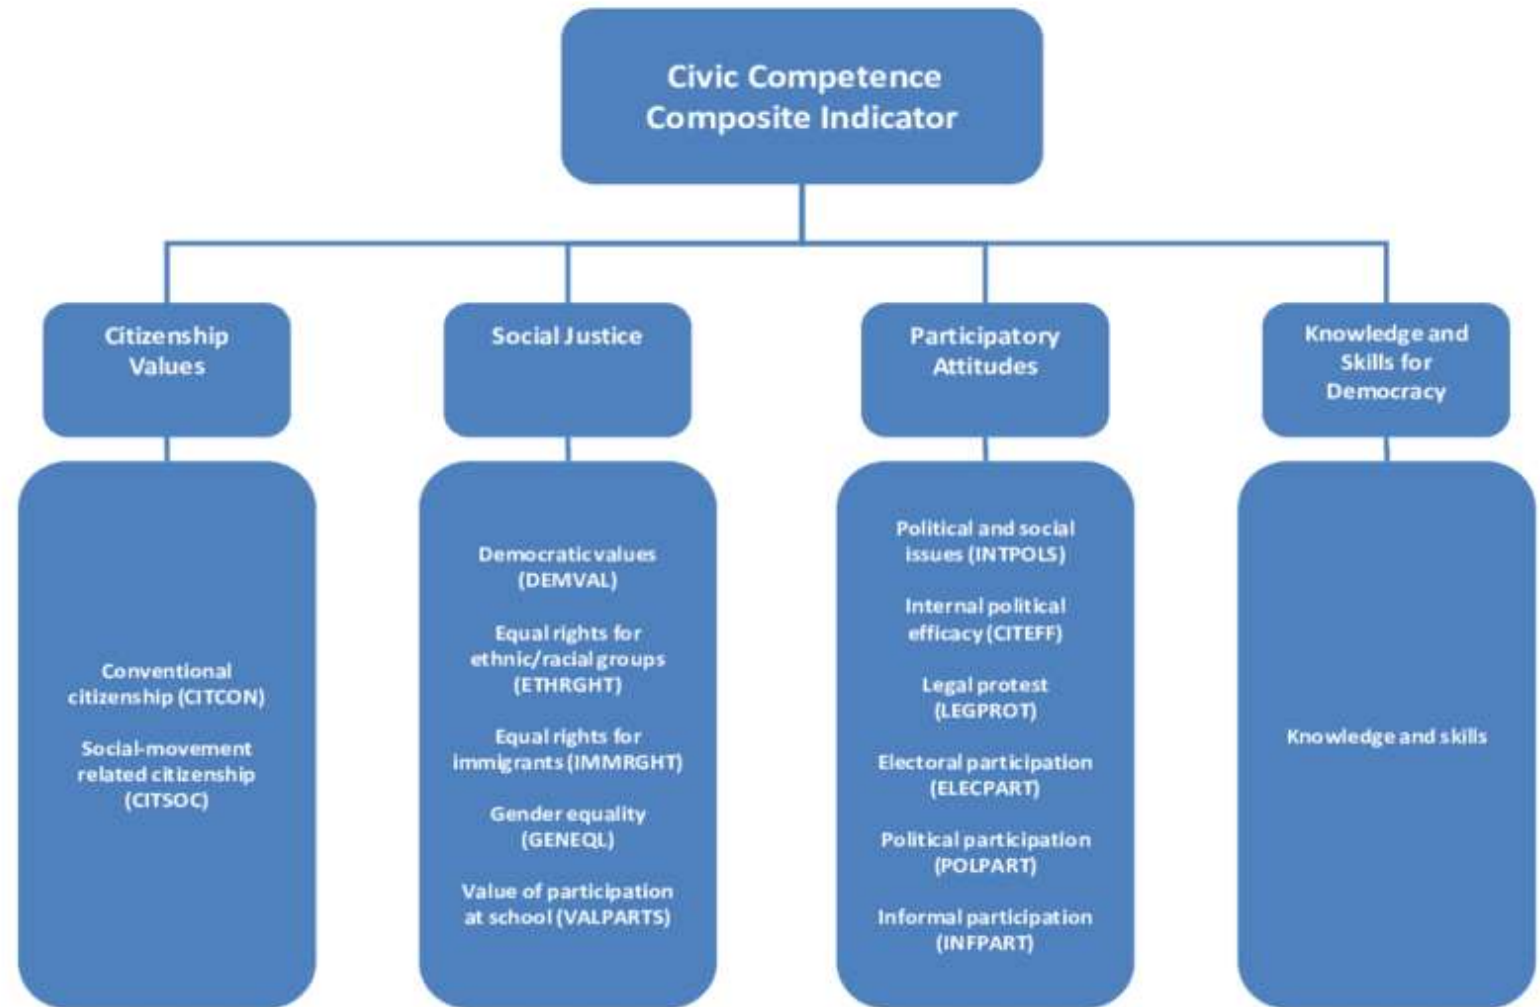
Civic Competence Composite Indicator

Citizenship Values

Conventional citizenship (CITCON)

Social-movement related citizenship (CITSOC)

Social Justice

Democratic values (DEMVAL)

Equal rights for ethnic/racial groups (ETHRGHT)

Equal rights for immigrants (IMMRGHT)

Gender equality (GENEQL)

Value of participation at school (VALPARTS)

Participatory Attitudes

Political and social issues (INTPOLS)

Internal political efficacy (CITEFF)

Legal protest (LEGPROT)

Electoral participation (ELECPART)

Political participation (POLPART)

Informal participation (INFPART)

Knowledge and Skills for Democracy

Knowledge and skills